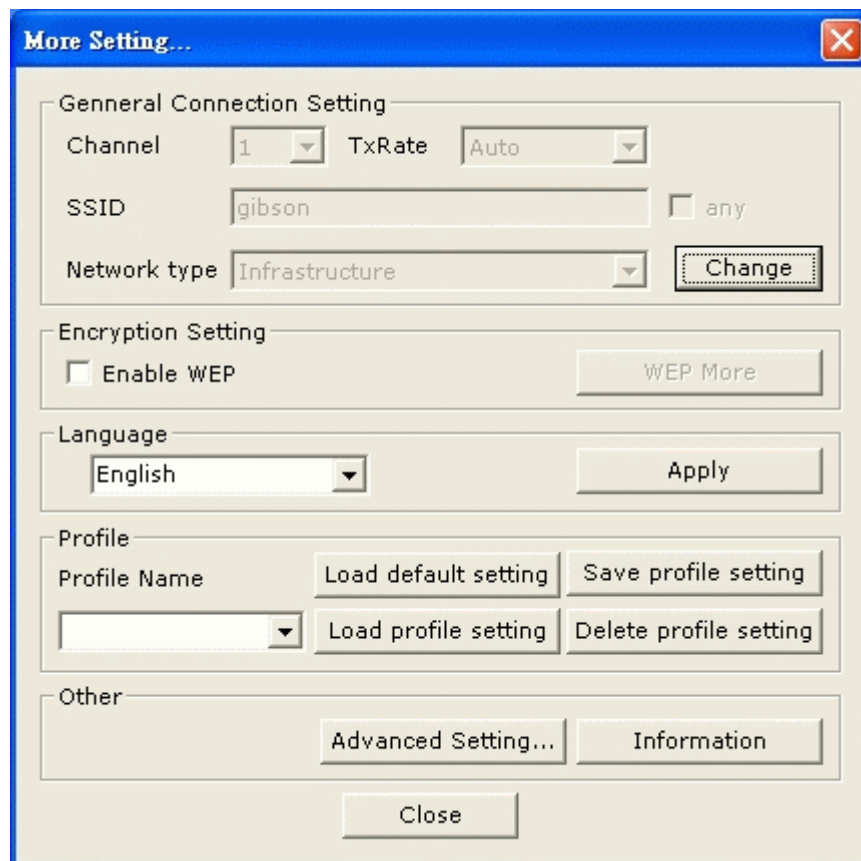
More Setting...

Genneral Connection Setting

Channel 1 TxRate Auto

SSID gibson any

Network type Infrastructure Change

Encryption Setting

Enable WEP WEP More

Language

English Apply

Profile

Profile Name Load default setting Save profile setting

Load profile setting Delete profile setting

Other

Advanced Setting... Information

Close